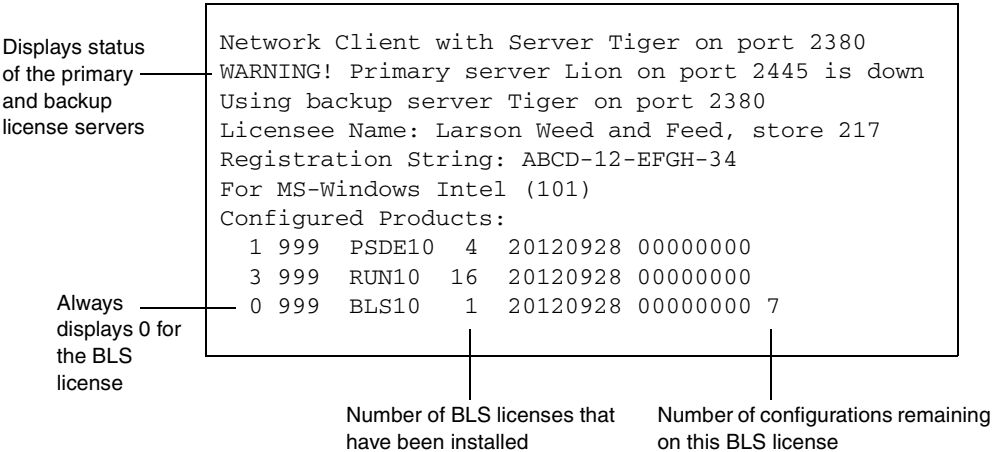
Displays status of the primary and backup license servers

Network Client with Server Tiger on port 2380
WARNING! Primary server Lion on port 2445 is down
Using backup server Tiger on port 2380
Licensee Name: Larson Weed and Feed, store 217
Registration String: ABCD-12-EFGH-34
For MS-Windows Intel (101)
Configured Products:
1 999 PSDE10 4 20120928 00000000
3 999 RUN10 16 20120928 00000000
0 999 BLS10 1 20120928 00000000 7

Always displays 0 for the BLS license

Number of BLS licenses that have been installed

Number of configurations remaining on this BLS license